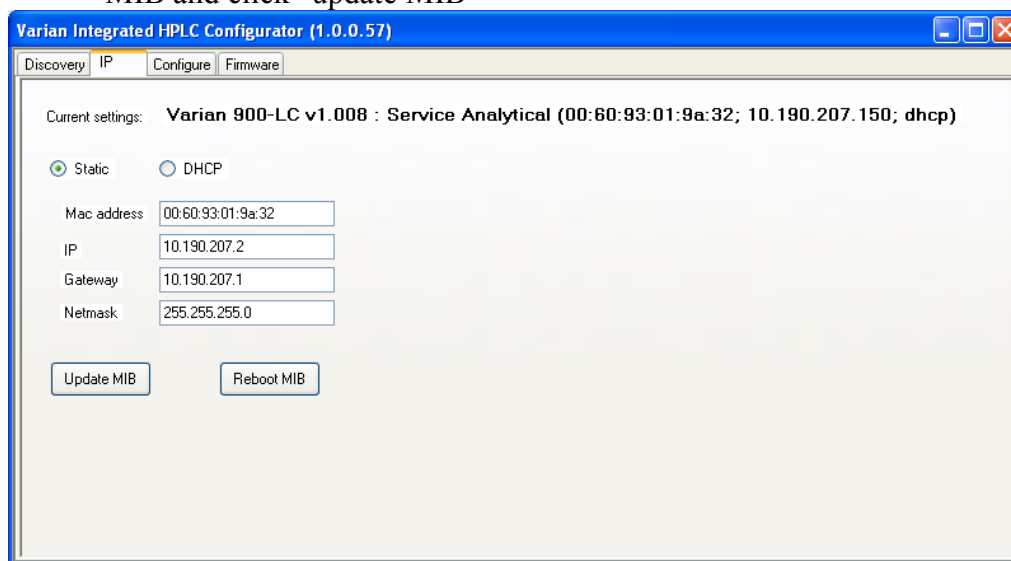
MIB and click "update MIB"

Varian Integrated HPLC Configurator (1.0.0.57)

Discovery | IP | Configure | Firmware

Current settings: Varian 900-LC v1.008 : Service Analytical (00:60:93:01:9a:32; 10.190.207.150; dhcp)

Static DHCP

Mac address 00:60:93:01:9a:32
IP 10.190.207.2
Gateway 10.190.207.1
Netmask 255.255.255.0

Update MIB Reboot MIB